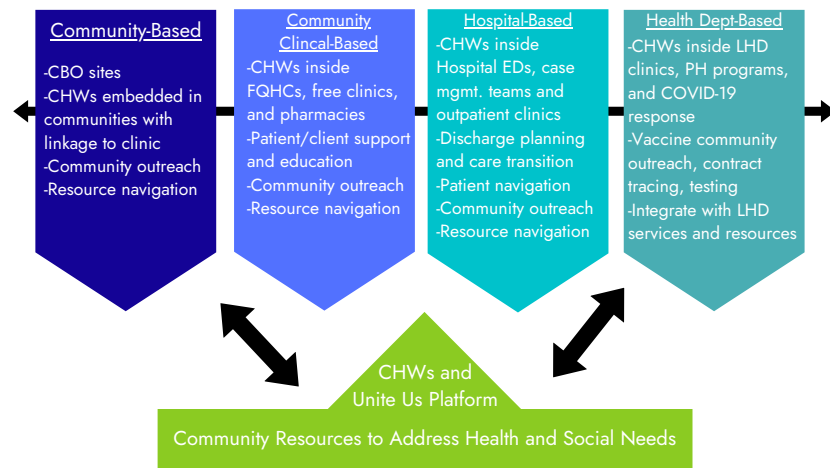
Community-Based

-CBO sites
-CHWs embedded in communities with linkage to clinic
-Community outreach
-Resource navigation

Community Clincal-Based

-CHWs inside FQHCs, free clinics, and pharmacies
-Patient/client support and education
-Community outreach
-Resource navigation

Hospital-Based

-CHWs inside Hospital EDs, case mgmt. teams and outpatient clinics
-Discharge planning and care transition
-Patient navigation
-Community outreach
-Resource navigation

Health Dept-Based

-CHWs inside LHD clinics, PH programs, and COVID-19 response
-Vaccine community outreach, contract tracing, testing
-Integrate with LHD services and resources

CHWs and Unite Us Platform

Community Resources to Address Health and Social Needs